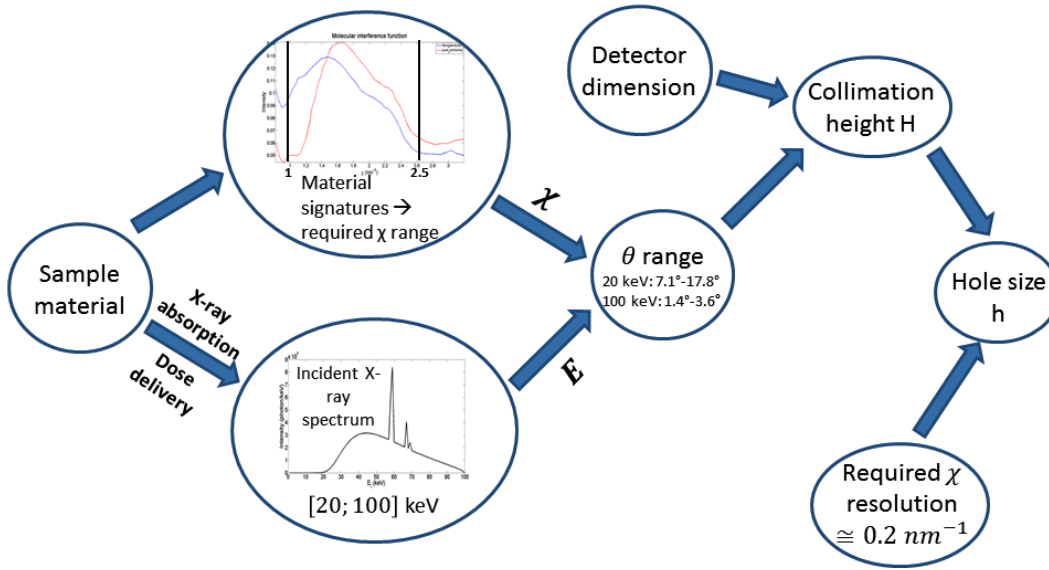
Detector dimension

Collimation height H

Molecular interference function

1

2.5

Material signatures → required χ range

$\chi$

Sample material

X-ray absorption

Dose delivery

$\theta$ range
20 keV: 7.1°-17.8°
100 keV: 1.4°-3.6°

Hole size h

Incident X-ray spectrum

[20; 100] keV

$\mathbf{E}$

Required $\chi$ resolution $\cong 0.2\ nm^{-1}$